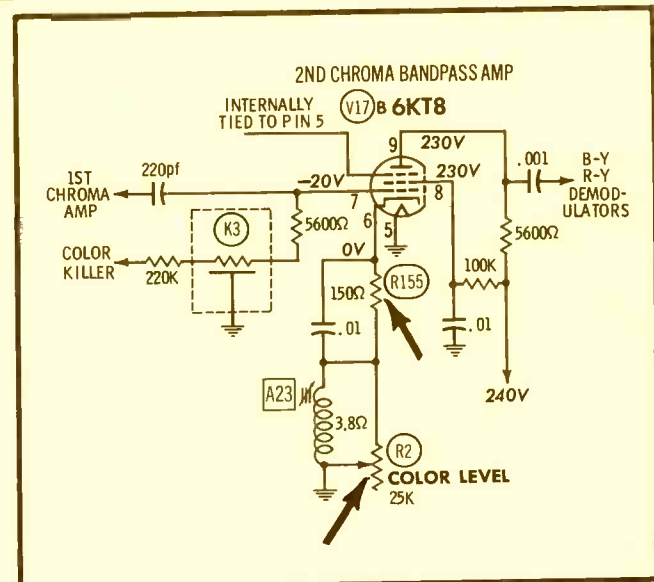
2ND CHROMA BANDPASS AMP

INTERNALLY TIED TO PIN 5

V17 B 6KT8

9 230V

230V

8

7

-20V

.001

B-Y R-Y DEMODULATORS

1ST CHROMA AMP

220pf

5600Ω

K3

6

5

COLOR KILLER

220K

0V

5600Ω

100K

150Ω

R155

.01

.01

240V

A23

3.8Ω

R2

COLOR LEVEL

25K